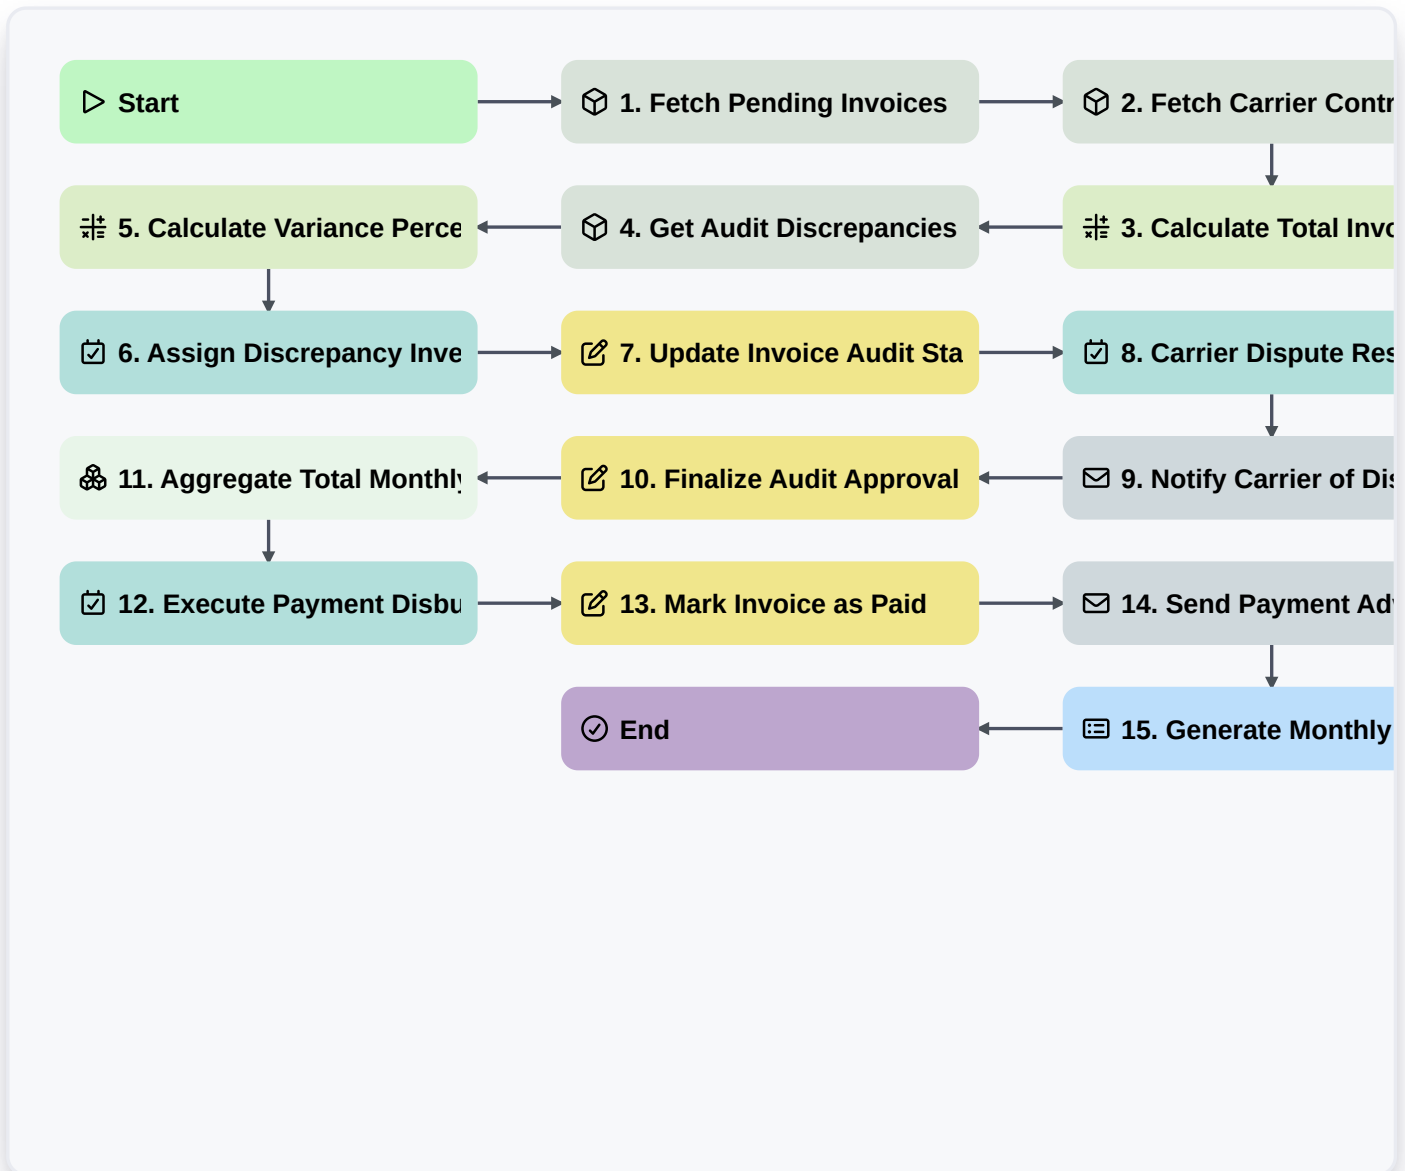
Start

1. Fetch Pending Invoices

2. Fetch Carrier Contr

3. Calculate Total Invo

4. Get Audit Discrepancies

5. Calculate Variance Perce

6. Assign Discrepancy Inve

7. Update Invoice Audit Sta

8. Carrier Dispute Res

9. Notify Carrier of Dis

10. Finalize Audit Approval

11. Aggregate Total Monthly

12. Execute Payment Disbu

13. Mark Invoice as Paid

14. Send Payment Adv

15. Generate Monthly

End